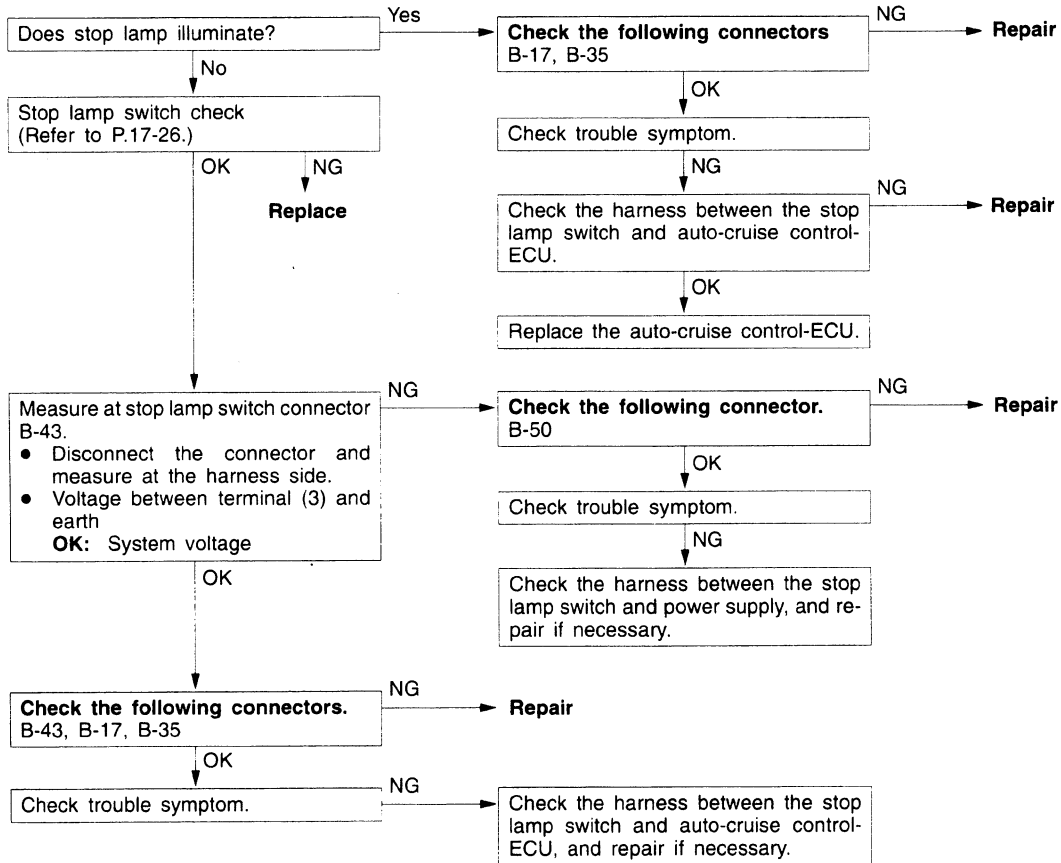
Does stop lamp illuminate?

Yes

Check the following connectors
B-17, B-35

NG

Repair

No

OK

Stop lamp switch check
(Refer to P.17-26.)

Check trouble symptom.

OK

NG

NG

Replace

NG

Check the harness between the stop lamp switch and auto-cruise control-ECU.

Repair

OK

Replace the auto-cruise control-ECU.

Measure at stop lamp switch connector B-43.
• Disconnect the connector and measure at the harness side.
• Voltage between terminal (3) and earth
**OK:** System voltage

NG

Check the following connector.
B-50

NG

Repair

OK

Check trouble symptom.

NG

OK

Check the harness between the stop lamp switch and power supply, and repair if necessary.

Check the following connectors.
B-43, B-17, B-35

NG

Repair

OK

Check trouble symptom.

NG

Check the harness between the stop lamp switch and auto-cruise control-ECU, and repair if necessary.